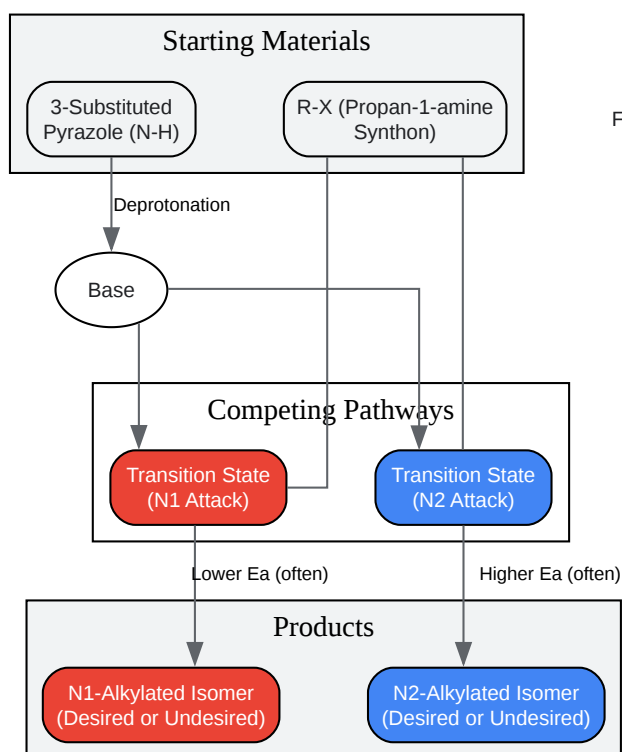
Starting Materials

3-Substituted Pyrazole (N-H)

R-X (Propan-1-amine Synthon)

F

Deprotonation

Base

Competing Pathways

Transition State (N1 Attack)

Transition State (N2 Attack)

Lower Ea (often)

Higher Ea (often)

Products

N1-Alkylated Isomer (Desired or Undesired)

N2-Alkylated Isomer (Desired or Undesired)